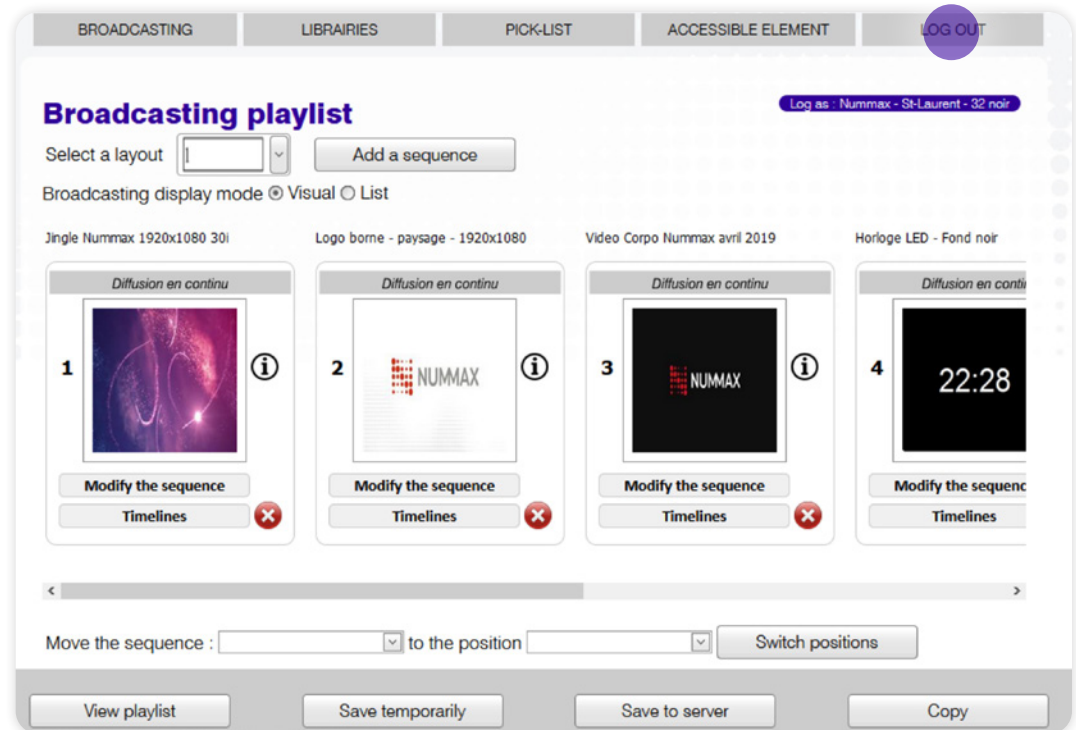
BROADCASTING LIBRAIRIES PICK-LIST ACCESSIBLE ELEMENT LOG OUT

Broadcasting playlist

Log as : Nummax - St-Laurent - 32 noir

Select a layout 1 Add a sequence

Broadcasting display mode Visual List

Jingle Nummax 1920x1080 30i

Diffusion en continu

1

Modify the sequence

Timelines

Logo borne - paysage - 1920x1080

Diffusion en continu

2

NUMMAX

Modify the sequence

Timelines

Video Corpo Nummax avril 2019

Diffusion en continu

3

NUMMAX

Modify the sequence

Timelines

Horloge LED - Fond noir

Diffusion en conti

4

22:28

Modify the sequenc

Timelines

Move the sequence : to the position Switch positions

View playlist Save temporarily Save to server Copy